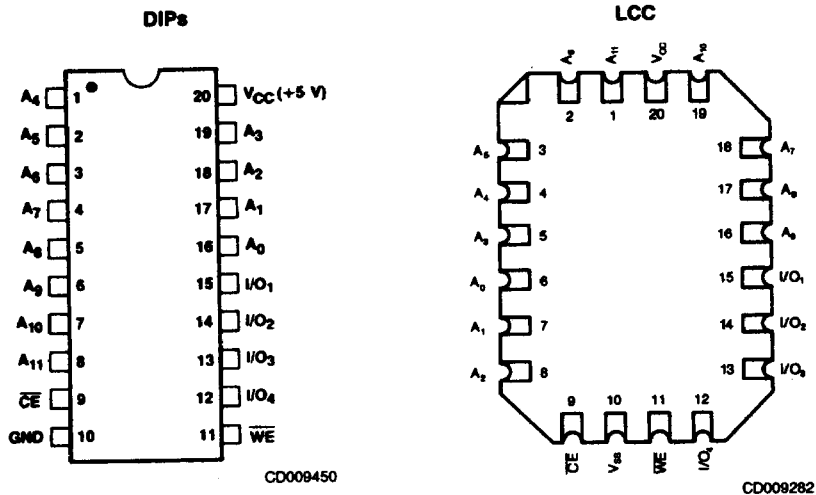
DIPs

$A_4$ 1
$A_5$ 2
$A_6$ 3
$A_7$ 4
$A_8$ 5
$A_9$ 6
$A_{10}$ 7
$A_{11}$ 8
$\overline{CE}$ 9
GND 10

20 $V_{CC}$ (+5 V)
19 $A_3$
18 $A_2$
17 $A_1$
16 $A_0$
15 $I/O_1$
14 $I/O_2$
13 $I/O_3$
12 $I/O_4$
11 $\overline{WE}$

CD009450

LCC

$A_8$ 2
$A_{11}$ 1
$V_{CC}$ 20
$A_{10}$ 19

$A_5$ 3
$A_4$ 4
$A_3$ 5
$A_0$ 6
$A_1$ 7
$A_2$ 8

18 $A_7$
17 $A_8$
16 $A_9$
15 $I/O_1$
14 $I/O_2$
13 $I/O_3$

9 $\overline{CE}$
10 $V_{SS}$
11 $\overline{WE}$
12 $I/O_4$

CD009282